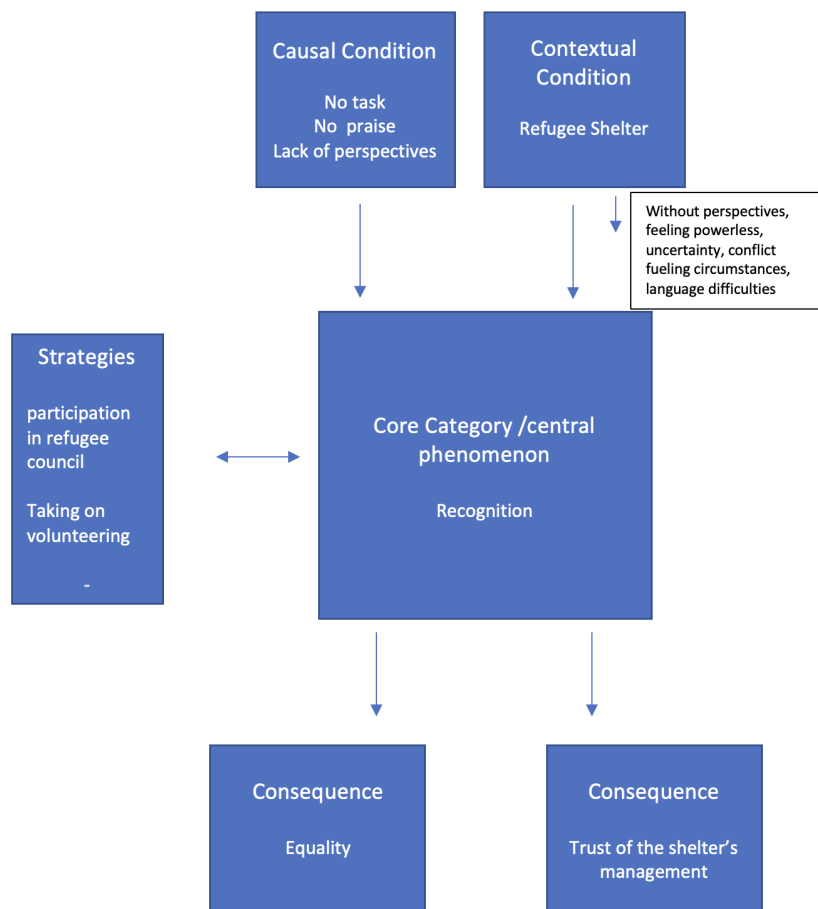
Causal Condition

No task
No praise
Lack of perspectives

Contextual Condition

Refugee Shelter

Without perspectives, feeling powerless, uncertainty, conflict fueling circumstances, language difficulties

Strategies

participation in refugee council

Taking on volunteering

-

Core Category /central phenomenon

Recognition

Consequence

Equality

Consequence

Trust of the shelter's management